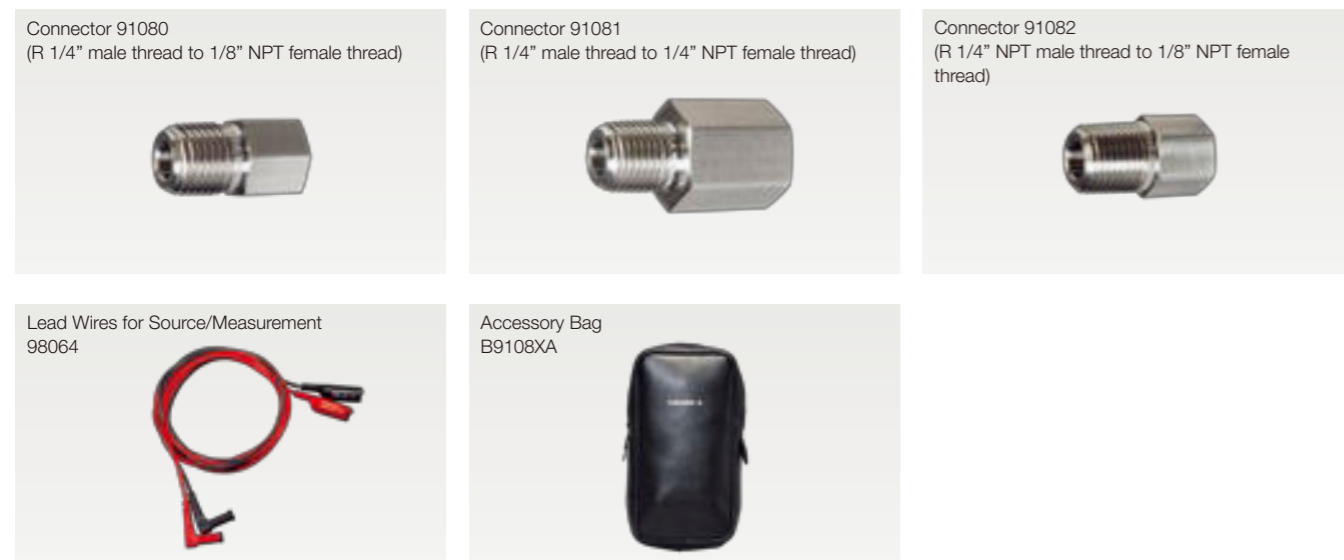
Connector 91080
(R 1/4” male thread to 1/8” NPT female thread)

Connector 91081
(R 1/4” male thread to 1/4” NPT female thread)

Connector 91082
(R 1/4” NPT male thread to 1/8” NPT female thread)

Lead Wires for Source/Measurement
98064

Accessory Bag
B9108XA